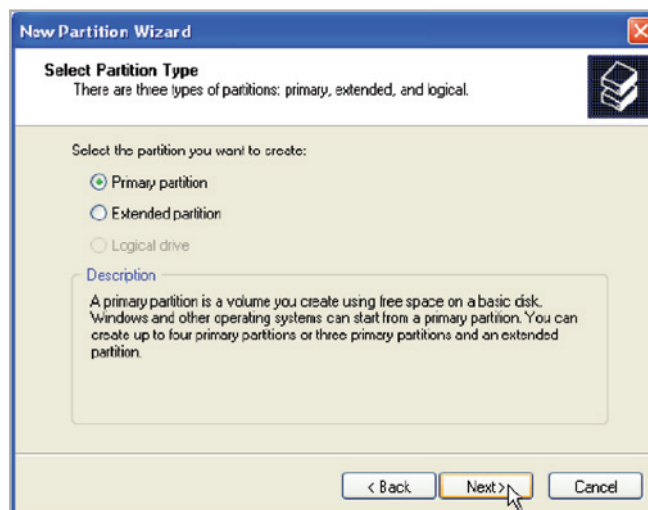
New Partition Wizard

Select Partition Type
There are three types of partitions: primary, extended, and logical.

Select the partition you want to create:

Primary partition

Extended partition

Logical drive

Description

A primary partition is a volume you create using free space on a basic disk. Windows and other operating systems can start from a primary partition. You can create up to four primary partitions or three primary partitions and an extended partition.

< Back

Next >

Cancel